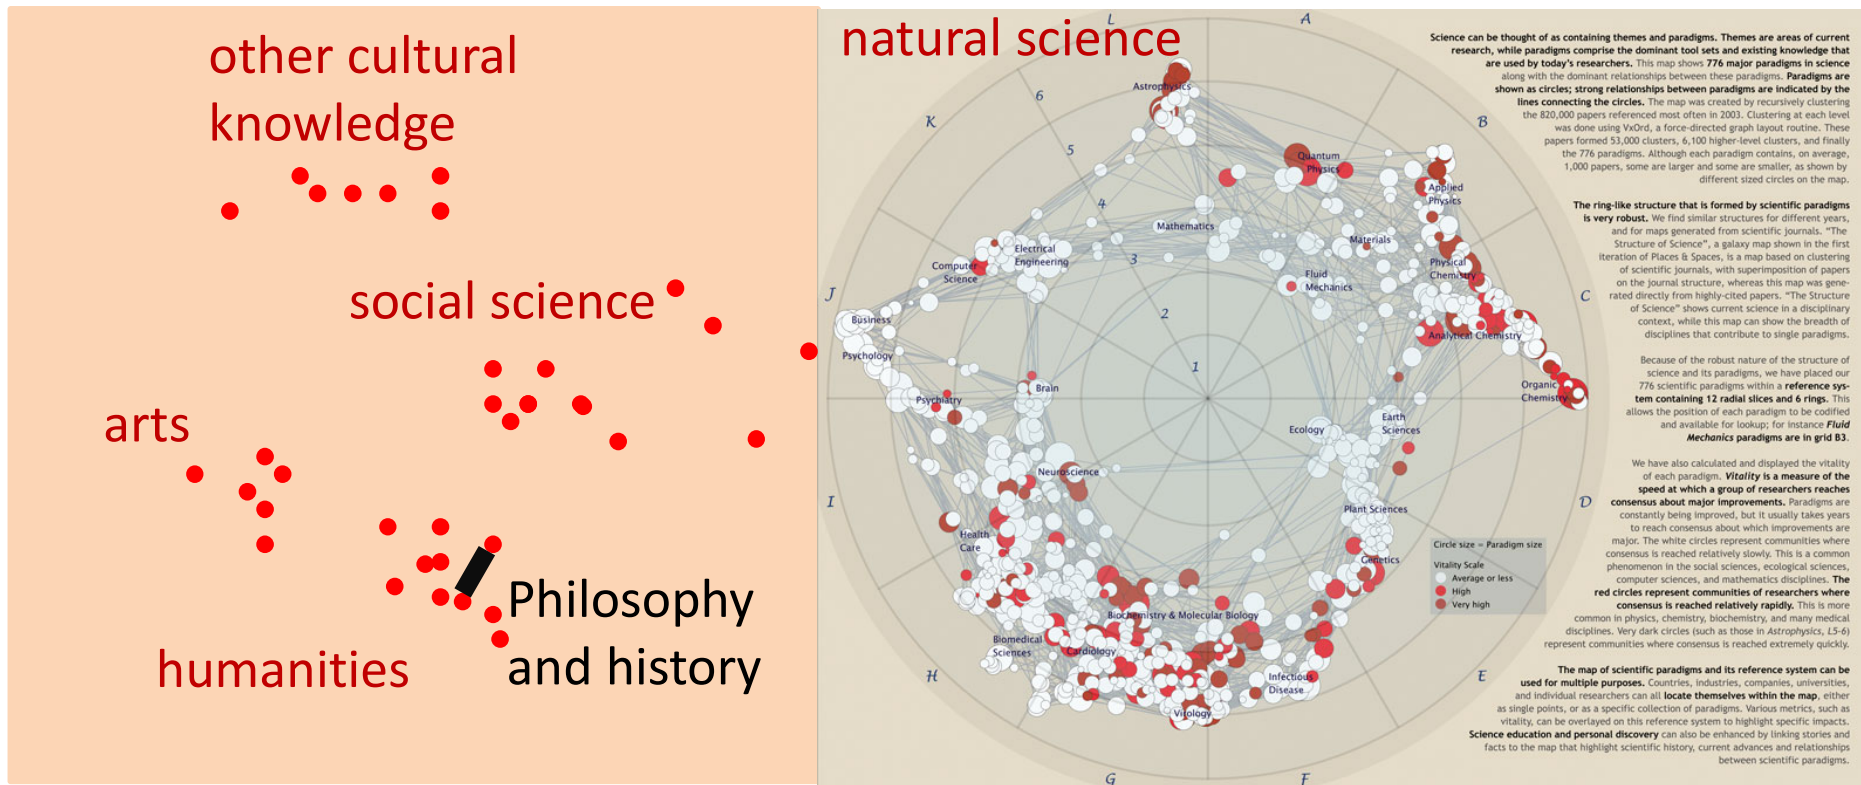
other cultural knowledge

social science

arts

humanities

Philosophy and history

natural science

L A B C D E F G H I J K

1 2 3 4 5 6

Astrophysics
Quantum Physics
Applied Physics
Mathematics
Materials
Electrical Engineering
Computer Science
Fluid Mechanics
Physical Chemistry
Business
Psychology
Analytical Chemistry
Organic Chemistry
Brain
Psychiatry
Earth Sciences
Ecology
Neuroscience
Plant Sciences
Health Care
Genetics
Biochemistry & Molecular Biology
Biomedical Sciences
Cardiology
Infectious Disease
Virology

Circle size = Paradigm size
Vitality Scale
Average or less
High
Very high

Science can be thought of as containing themes and paradigms. Themes are areas of current research, while paradigms comprise the dominant tool sets and existing knowledge that are used by today's researchers. This map shows 776 major paradigms in science along with the dominant relationships between these paradigms. Paradigms are shown as circles; strong relationships between paradigms are indicated by the lines connecting the circles. The map was created by recursively clustering the 820,000 papers referenced most often in 2003. Clustering at each level was done using VxOrd, a force-directed graph layout routine. These papers formed 53,000 clusters, 6,100 higher-level clusters, and finally the 776 paradigms. Although each paradigm contains, on average, 1,000 papers, some are larger and some are smaller, as shown by different sized circles on the map.

The ring-like structure that is formed by scientific paradigms is very robust. We find similar structures for different years, and for maps generated from scientific journals. "The Structure of Science", a galaxy map shown in the first iteration of Places & Spaces, is a map based on clustering of scientific journals, with superimposition of papers on the journal structure, whereas this map was generated directly from highly-cited papers. "The Structure of Science" shows current science in a disciplinary context, while this map can show the breadth of disciplines that contribute to single paradigms.

Because of the robust nature of the structure of science and its paradigms, we have placed our 776 scientific paradigms within a reference system containing 12 radial slices and 6 rings. This allows the position of each paradigm to be codified and available for lookup; for instance Fluid Mechanics paradigms are in grid B3.

We have also calculated and displayed the vitality of each paradigm. Vitality is a measure of the speed at which a group of researchers reaches consensus about major improvements. Paradigms are constantly being improved, but it usually takes years to reach consensus about which improvements are major. The white circles represent communities where consensus is reached relatively slowly. This is a common phenomenon in the social sciences, ecological sciences, computer sciences, and mathematics disciplines. The red circles represent communities of researchers where consensus is reached relatively rapidly. This is more common in physics, chemistry, biochemistry, and many medical disciplines. Very dark circles (such as those in Astrophysics, L5-6) represent communities where consensus is reached extremely quickly.

The map of scientific paradigms and its reference system can be used for multiple purposes. Countries, industries, companies, universities, and individual researchers can all locate themselves within the map, either as single points, or as a specific collection of paradigms. Various metrics, such as vitality, can be overlayed on this reference system to highlight specific impacts. Science education and personal discovery can also be enhanced by linking stories and facts to the map that highlight scientific history, current advances and relationships between scientific paradigms.